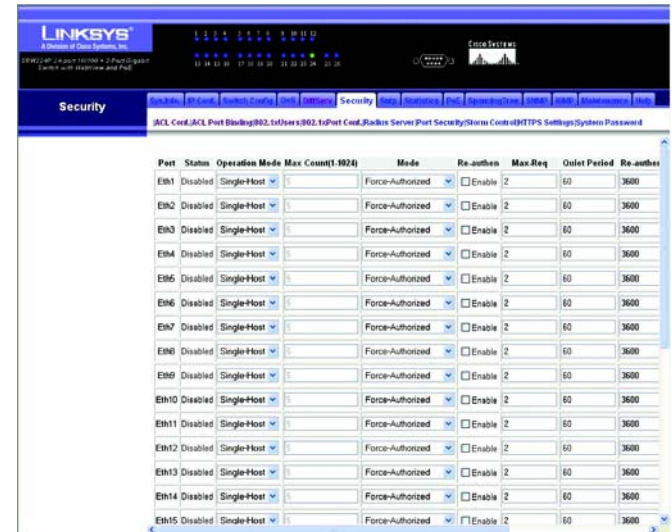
LINKSYS®
A Division of Cisco Systems, Inc.
SRW224P 24-port 10/100 + 2-Port Gigabit Switch with WebView and PoE

1 2 3 4 5 6 7 8 9 10 11 12
13 14 15 16 17 18 19 20 21 22 23 24 25 26

Cisco Systems

Security

Sys.Info. | IP Conf. | Switch Config | QoS | DiffServ | Security | Snmp | Statistics | PoE | SpanningTree | SNMP | IGMP | Maintenance | Help

|ACL Conf.|ACL Port Binding|802.1xUsers|802.1xPort Conf.|Radius Server|Port Security|Storm Control|HTTPS Settings|System Password

| Port | Status | Operation Mode | Max Count(1-1024) | Mode | Re-authen | Max-Req | Quiet Period | Re-authen |
|---|---|---|---|---|---|---|---|---|
| Eth1 | Disabled | Single-Host | 1 | Force-Authorized | Enable | 2 | 60 | 3600 |
| Eth2 | Disabled | Single-Host | 1 | Force-Authorized | Enable | 2 | 60 | 3600 |
| Eth3 | Disabled | Single-Host | 1 | Force-Authorized | Enable | 2 | 60 | 3600 |
| Eth4 | Disabled | Single-Host | 1 | Force-Authorized | Enable | 2 | 60 | 3600 |
| Eth5 | Disabled | Single-Host | 1 | Force-Authorized | Enable | 2 | 60 | 3600 |
| Eth6 | Disabled | Single-Host | 1 | Force-Authorized | Enable | 2 | 60 | 3600 |
| Eth7 | Disabled | Single-Host | 1 | Force-Authorized | Enable | 2 | 60 | 3600 |
| Eth8 | Disabled | Single-Host | 1 | Force-Authorized | Enable | 2 | 60 | 3600 |
| Eth9 | Disabled | Single-Host | 1 | Force-Authorized | Enable | 2 | 60 | 3600 |
| Eth10 | Disabled | Single-Host | 1 | Force-Authorized | Enable | 2 | 60 | 3600 |
| Eth11 | Disabled | Single-Host | 1 | Force-Authorized | Enable | 2 | 60 | 3600 |
| Eth12 | Disabled | Single-Host | 1 | Force-Authorized | Enable | 2 | 60 | 3600 |
| Eth13 | Disabled | Single-Host | 1 | Force-Authorized | Enable | 2 | 60 | 3600 |
| Eth14 | Disabled | Single-Host | 1 | Force-Authorized | Enable | 2 | 60 | 3600 |
| Eth15 | Disabled | Single-Host | 1 | Force-Authorized | Enable | 2 | 60 | 3600 |